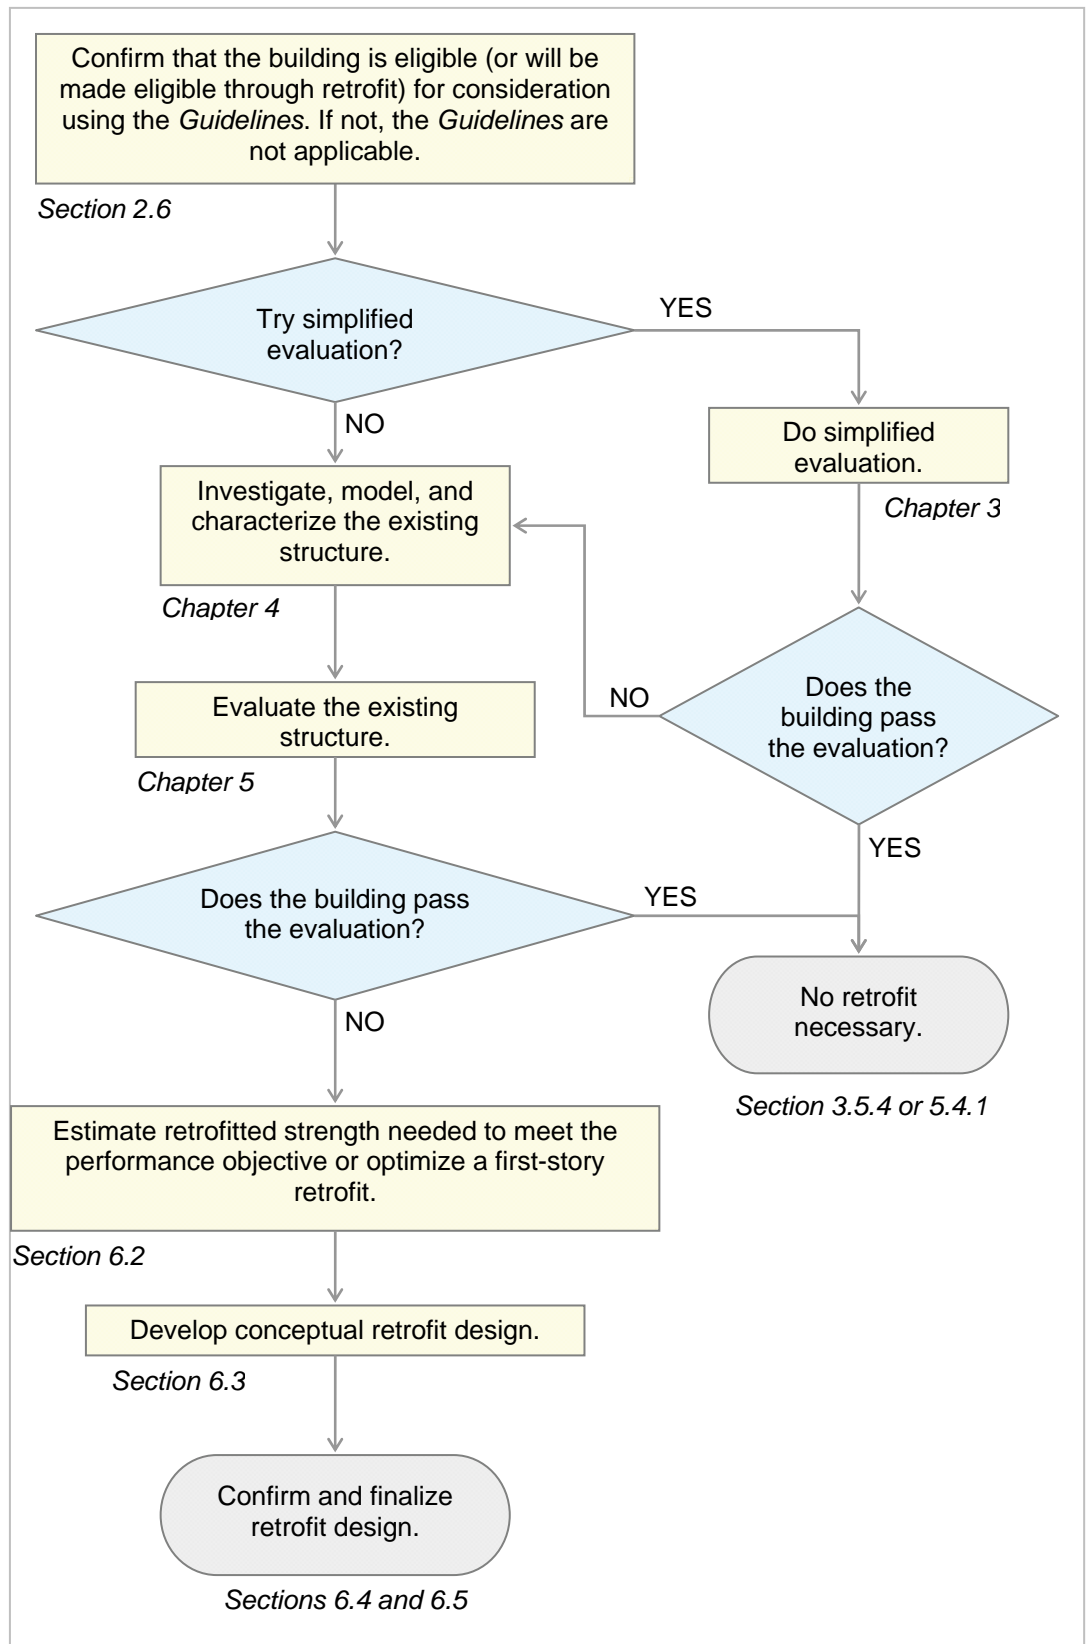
Confirm that the building is eligible (or will be made eligible through retrofit) for consideration using the *Guidelines*. If not, the *Guidelines* are not applicable.

Section 2.6

Try simplified evaluation?

YES

NO

Do simplified evaluation.

Chapter 3

Investigate, model, and characterize the existing structure.

Chapter 4

NO

Does the building pass the evaluation?

Evaluate the existing structure.

Chapter 5

YES

Does the building pass the evaluation?

YES

No retrofit necessary.

Section 3.5.4 or 5.4.1

NO

Estimate retrofitted strength needed to meet the performance objective or optimize a first-story retrofit.

Section 6.2

Develop conceptual retrofit design.

Section 6.3

Confirm and finalize retrofit design.

Sections 6.4 and 6.5